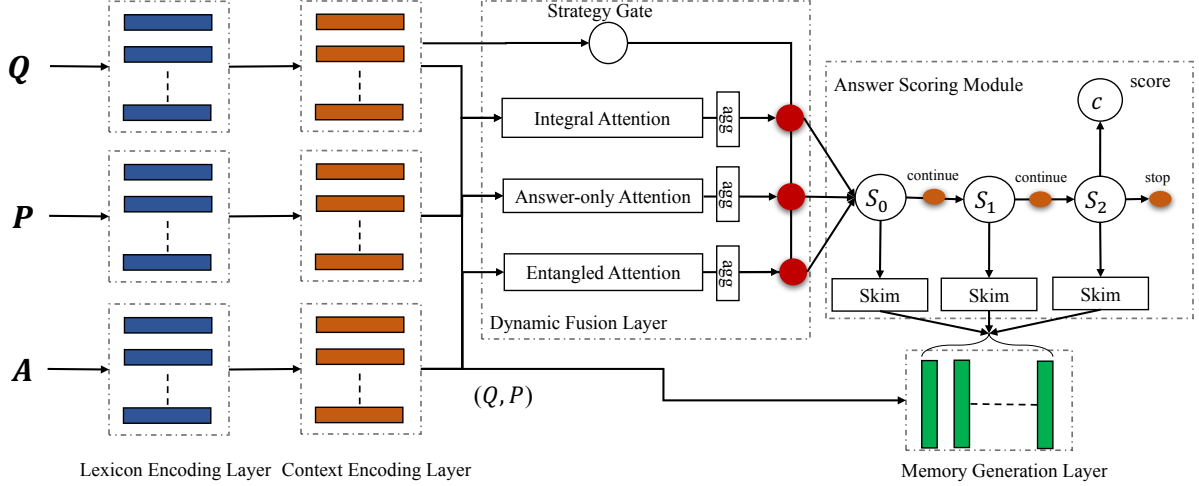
$\boldsymbol{Q}$

$\boldsymbol{P}$

$\boldsymbol{A}$

Strategy Gate

Integral Attention agg

Answer-only Attention agg

Entangled Attention agg

Dynamic Fusion Layer

Answer Scoring Module

$c$ score

$S_0$ continue $S_1$ continue $S_2$ stop

Skim Skim Skim

$(Q, P)$

Lexicon Encoding Layer Context Encoding Layer

Memory Generation Layer